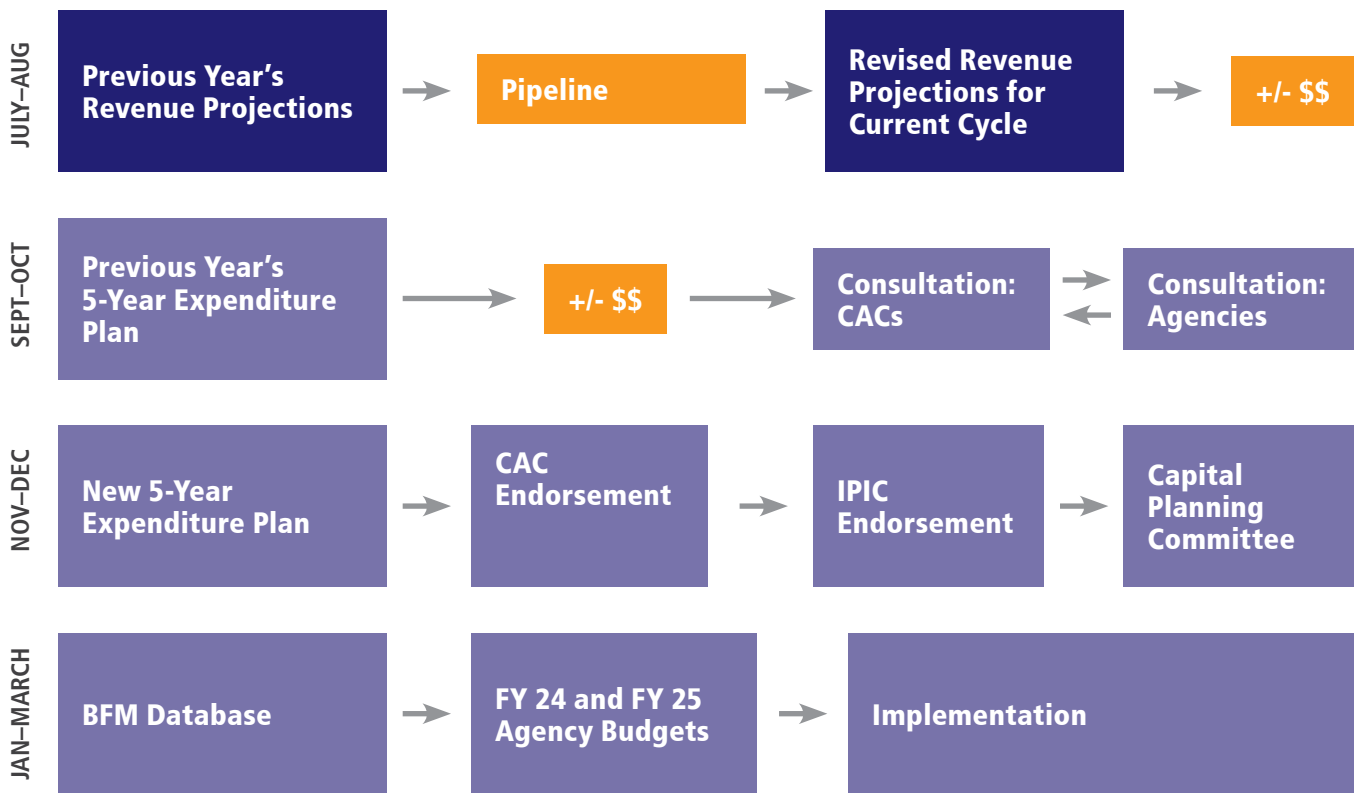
JULY–AUG

Previous Year's Revenue Projections

Pipeline

Revised Revenue Projections for Current Cycle

+/- $$

SEPT–OCT

Previous Year's 5-Year Expenditure Plan

+/- $$

Consultation: CACs

Consultation: Agencies

NOV–DEC

New 5-Year Expenditure Plan

CAC Endorsement

IPIC Endorsement

Capital Planning Committee

JAN–MARCH

BFM Database

FY 24 and FY 25 Agency Budgets

Implementation